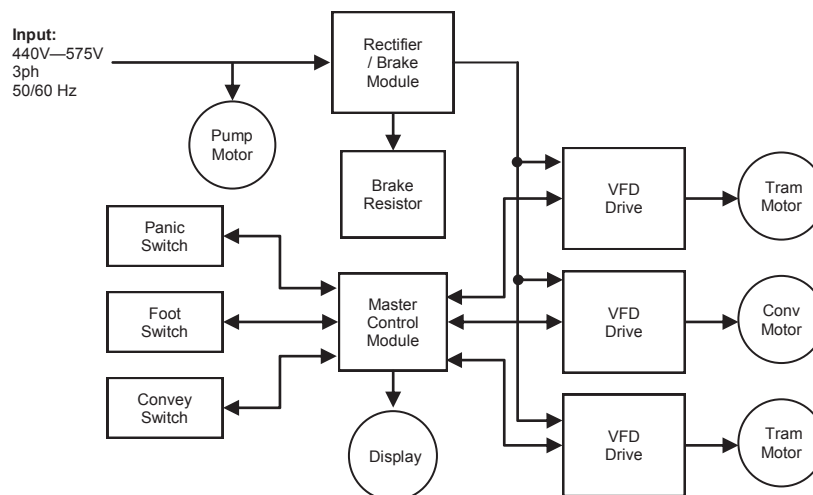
Input:
440V—575V
3ph
50/60 Hz

Rectifier / Brake Module

Pump Motor

Brake Resistor

VFD Drive

Tram Motor

Panic Switch

Master Control Module

VFD Drive

Conv Motor

Foot Switch

Convey Switch

Display

VFD Drive

Tram Motor